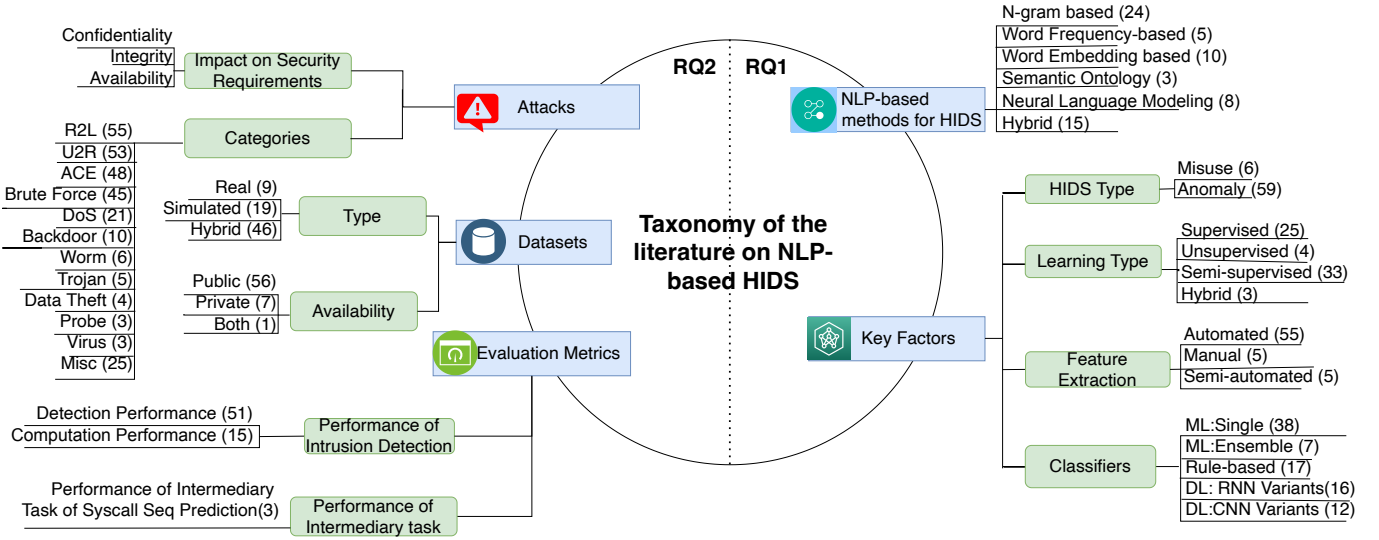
RQ2
RQ1

Taxonomy of the literature on NLP-based HIDS

Attacks
Impact on Security Requirements
Confidentiality
Integrity
Availability
Categories
R2L (55)
U2R (53)
ACE (48)
Brute Force (45)
DoS (21)
Backdoor (10)
Worm (6)
Trojan (5)
Data Theft (4)
Probe (3)
Virus (3)
Misc (25)

Datasets
Type
Real (9)
Simulated (19)
Hybrid (46)
Availability
Public (56)
Private (7)
Both (1)

Evaluation Metrics
Performance of Intrusion Detection
Detection Performance (51)
Computation Performance (15)
Performance of Intermediary task
Performance of Intermediary Task of Syscall Seq Prediction(3)

NLP-based methods for HIDS
N-gram based (24)
Word Frequency-based (5)
Word Embedding based (10)
Semantic Ontology (3)
Neural Language Modeling (8)
Hybrid (15)

Key Factors
HIDS Type
Misuse (6)
Anomaly (59)
Learning Type
Supervised (25)
Unsupervised (4)
Semi-supervised (33)
Hybrid (3)
Feature Extraction
Automated (55)
Manual (5)
Semi-automated (5)
Classifiers
ML:Single (38)
ML:Ensemble (7)
Rule-based (17)
DL: RNN Variants(16)
DL:CNN Variants (12)